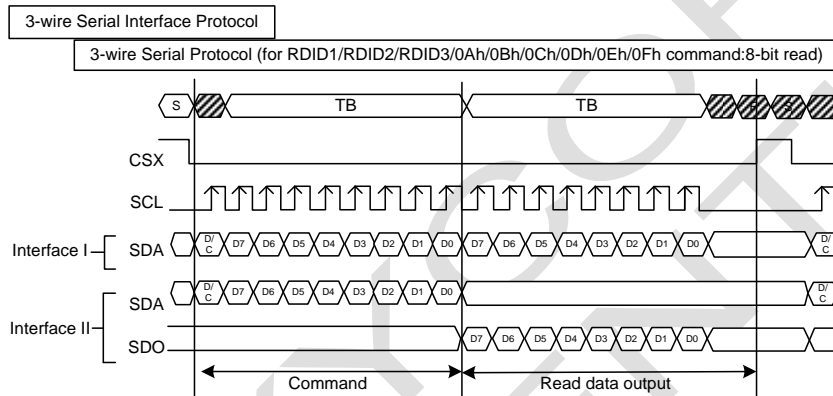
3-wire Serial Interface Protocol

3-wire Serial Protocol (for RDID1/RDID2/RDID3/0Ah/0Bh/0Ch/0Dh/0Eh/0Fh command:8-bit read)

S TB TB P S

CSX

SCL

Interface I SDA D/C D7 D6 D5 D4 D3 D2 D1 D0 D7 D6 D5 D4 D3 D2 D1 D0 D/C

Interface II SDA D/C D7 D6 D5 D4 D3 D2 D1 D0 D/C

SDO D7 D6 D5 D4 D3 D2 D1 D0

Command Read data output